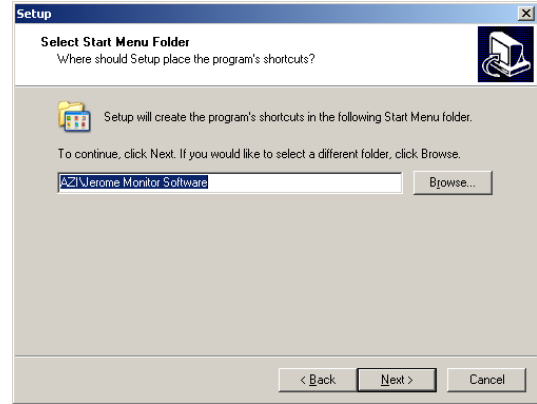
Setup

Select Start Menu Folder
Where should Setup place the program's shortcuts?

Setup will create the program's shortcuts in the following Start Menu folder.

To continue, click Next. If you would like to select a different folder, click Browse.

AZI\Jerome Monitor Software

Browse...

< Back

Next >

Cancel